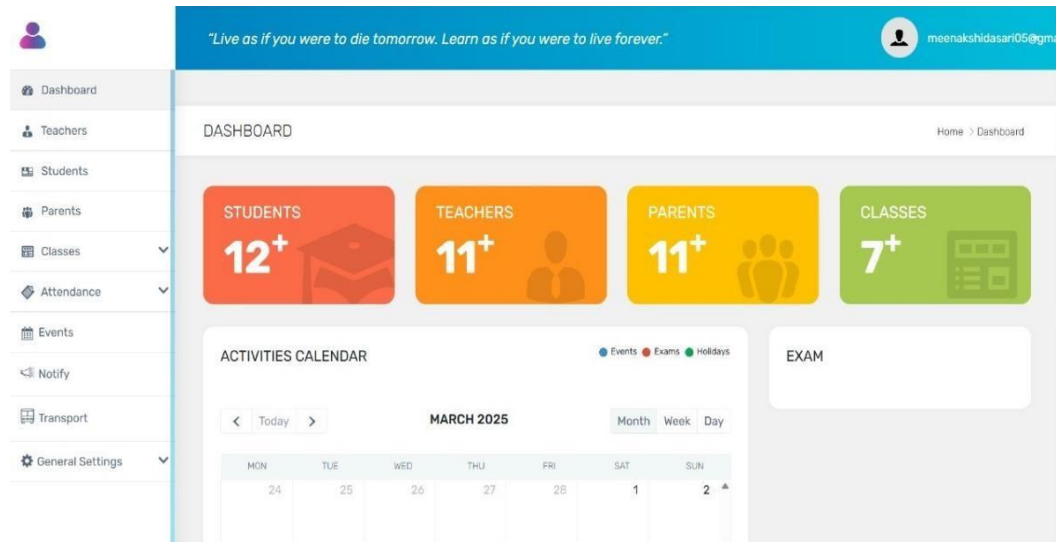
"Live as if you were to die tomorrow. Learn as if you were to live forever."

meenakshidasari05@gma

Dashboard
Teachers
Students
Parents
Classes
Attendance
Events
Notify
Transport
General Settings

DASHBOARD

Home > Dashboard

STUDENTS
$12^+$

TEACHERS
$11^+$

PARENTS
$11^+$

CLASSES
$7^+$

ACTIVITIES CALENDAR

Events Exams Holidays

< Today >

MARCH 2025

Month Week Day

| MON | TUE | WED | THU | FRI | SAT | SUN |
|---|---|---|---|---|---|---|
| 24 | 25 | 26 | 27 | 28 | 1 | 2 |

EXAM